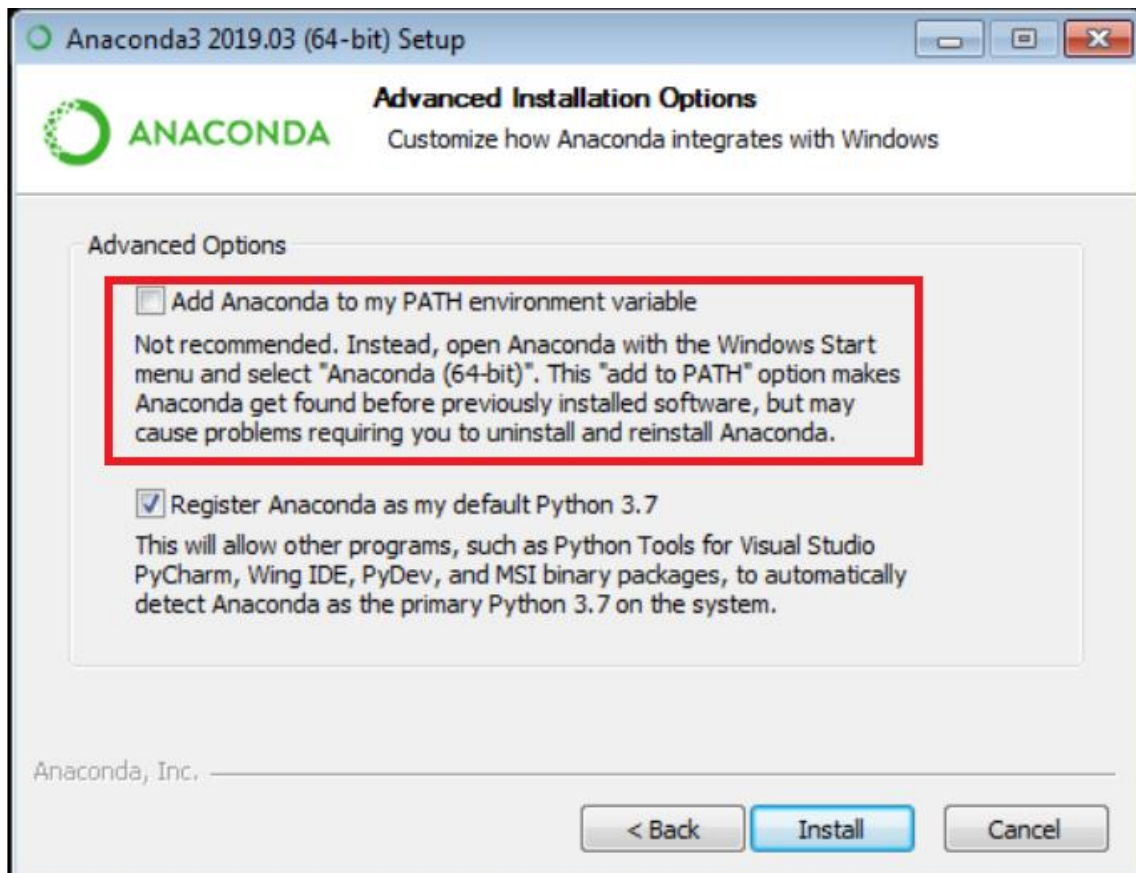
Anaconda3 2019.03 (64-bit) Setup

ANACONDA

Advanced Installation Options

Customize how Anaconda integrates with Windows

Advanced Options

Add Anaconda to my PATH environment variable

Not recommended. Instead, open Anaconda with the Windows Start menu and select "Anaconda (64-bit)". This "add to PATH" option makes Anaconda get found before previously installed software, but may cause problems requiring you to uninstall and reinstall Anaconda.

Register Anaconda as my default Python 3.7

This will allow other programs, such as Python Tools for Visual Studio PyCharm, Wing IDE, PyDev, and MSI binary packages, to automatically detect Anaconda as the primary Python 3.7 on the system.

Anaconda, Inc.

< Back

Install

Cancel